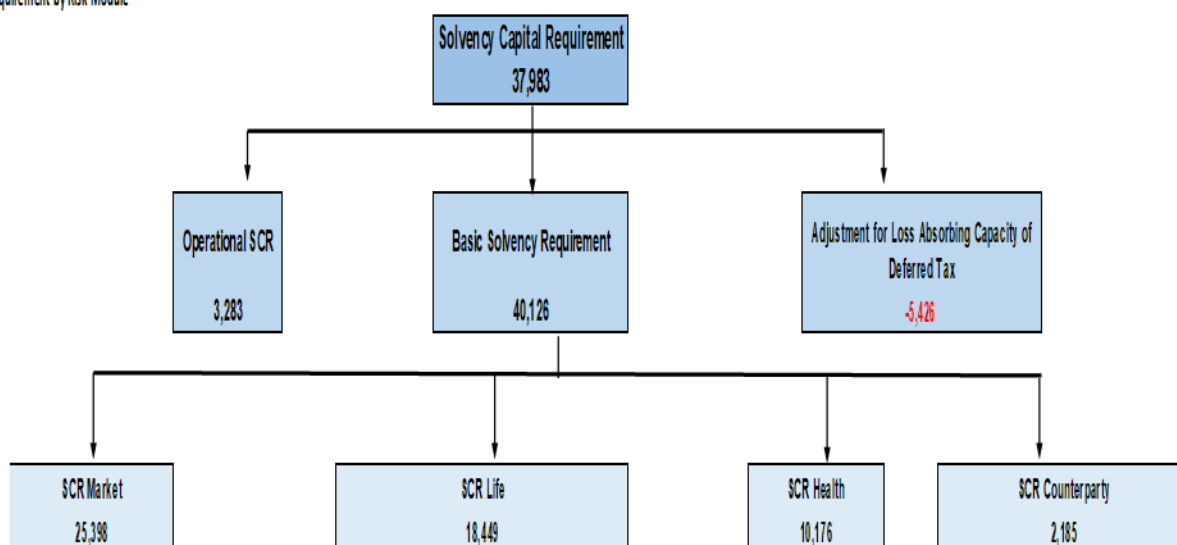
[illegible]quirement by Risk Module

Solvency Capital Requirement
37,983

Operational SCR
3,283

Basic Solvency Requirement
40,126

Adjustment for Loss Absorbing Capacity of Deferred Tax
-5,426

SCR Market
25,398

SCR Life
18,449

SCR Health
10,176

SCR Counterparty
2,185